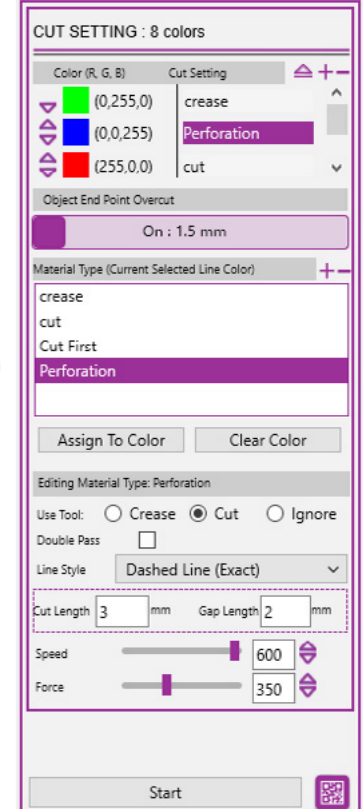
CUT SETTING : 8 colors

| Color (R, G, B) | Cut Setting |
|---|---|
| (0,255,0) | crease |
| (0,0,255) | Perforation |
| (255,0,0) | cut |

Object End Point Overcut

On : 1.5 mm

Material Type (Current Selected Line Color)

crease
cut
Cut First
Perforation

Assign To Color
Clear Color

Editing Material Type: Perforation

Use Tool: Crease Cut Ignore

Double Pass

Line Style Dashed Line (Exact)

Cut Length 3 mm Gap Length 2 mm

Speed 600

Force 350

Start